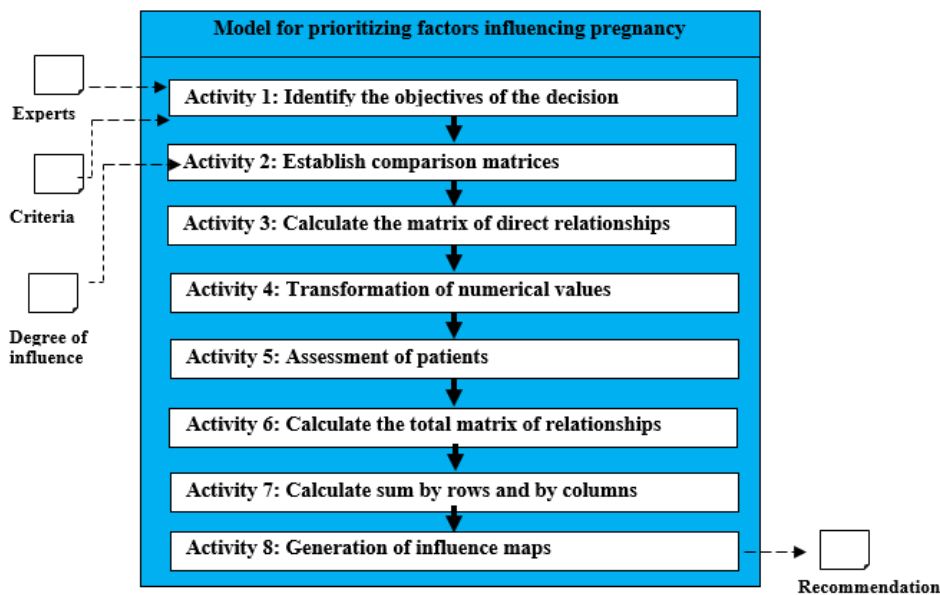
Model for prioritizing factors influencing pregnancy

Experts

Criteria

Degree of influence

Activity 1: Identify the objectives of the decision

Activity 2: Establish comparison matrices

Activity 3: Calculate the matrix of direct relationships

Activity 4: Transformation of numerical values

Activity 5: Assessment of patients

Activity 6: Calculate the total matrix of relationships

Activity 7: Calculate sum by rows and by columns

Activity 8: Generation of influence maps

Recommendation